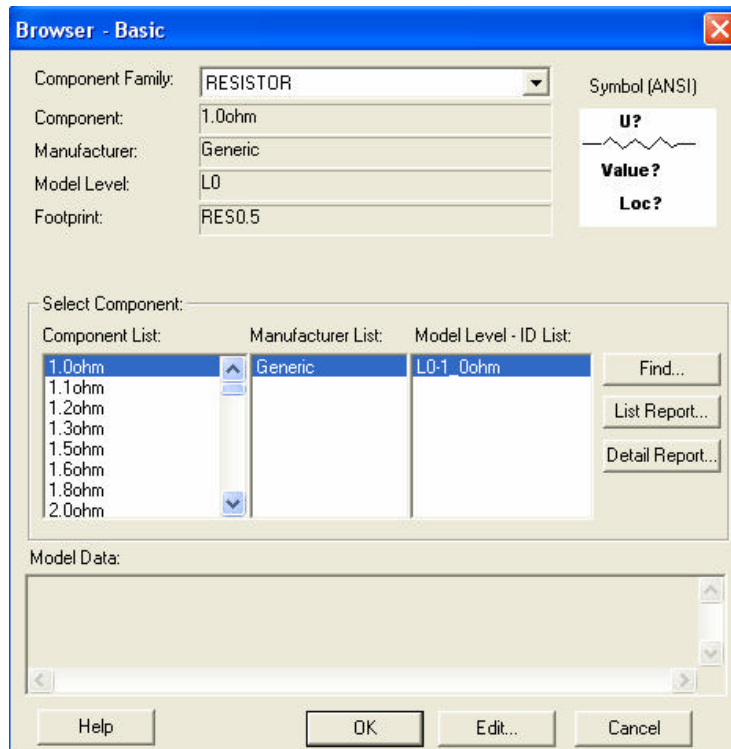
Browser - Basic

Component Family: RESISTOR

Symbol (ANSI)

Component: 1.0ohm

Manufacturer: Generic

Model Level: L0

Footprint: RES0.5

U?

Value?

Loc?

Select Component:

Component List:

1.0ohm
1.1ohm
1.2ohm
1.3ohm
1.5ohm
1.6ohm
1.8ohm
2.0ohm

Manufacturer List:

Generic

Model Level - ID List:

L0-1_0ohm

Find...

List Report...

Detail Report...

Model Data:

Help

OK

Edit...

Cancel